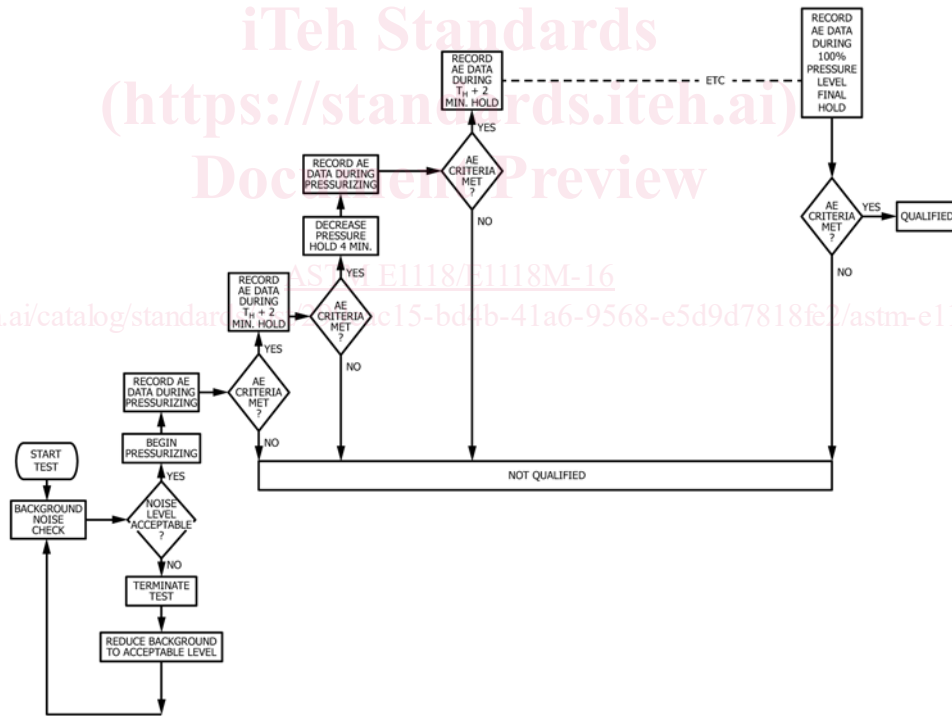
iTeh Standards
(https://standards.iteh.ai)
Document Preview

ASTM E1118/E1118M-16
https://standards.iteh.ai/catalog/standards/sist/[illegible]ac15-bd4b-41a6-9568-e5d9d7818fe2/astm-e1118-e1118m-16

START TEST

BACKGROUND NOISE CHECK

NOISE LEVEL ACCEPTABLE ?

YES

NO

TERMINATE TEST

REDUCE BACKGROUND TO ACCEPTABLE LEVEL

BEGIN PRESSURIZING

RECORD AE DATA DURING PRESSURIZING

AE CRITERIA MET ?

YES

NO

RECORD AE DATA DURING $T_H$ + 2 MIN. HOLD

AE CRITERIA MET ?

YES

NO

DECREASE PRESSURE HOLD 4 MIN.

RECORD AE DATA DURING PRESSURIZING

AE CRITERIA MET ?

YES

NO

RECORD AE DATA DURING $T_H$ + 2 MIN. HOLD

ETC

RECORD AE DATA DURING 100% PRESSURE LEVEL FINAL HOLD

AE CRITERIA MET ?

YES

QUALIFIED

NO

NOT QUALIFIED